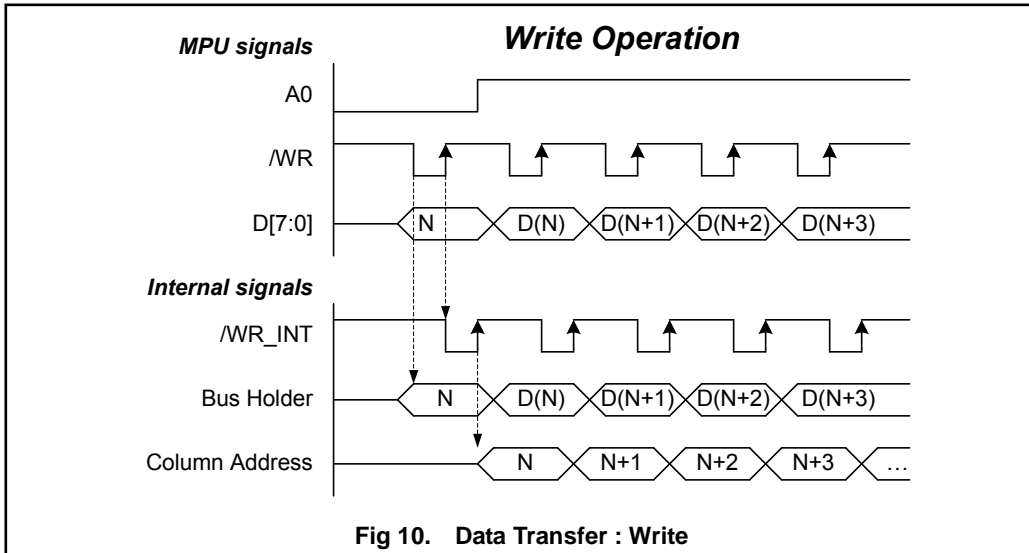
MPU signals

Write Operation

A0

/WR

D[7:0]

N

D(N)

D(N+1)

D(N+2)

D(N+3)

Internal signals

/WR_INT

Bus Holder

N

D(N)

D(N+1)

D(N+2)

D(N+3)

Column Address

N

N+1

N+2

N+3

…

Fig 10. Data Transfer : Write